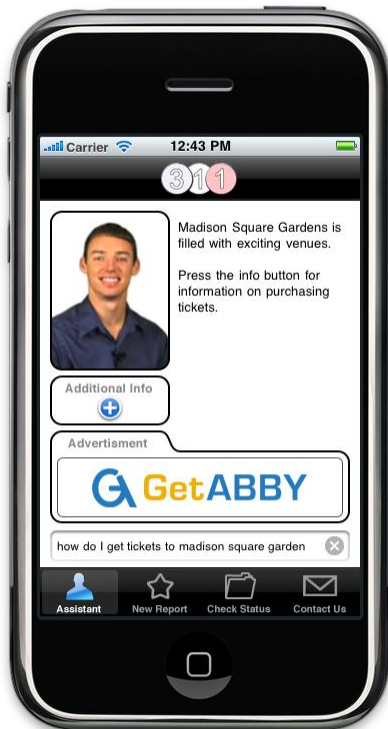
Carrier 12:43 PM

311

Madison Square Gardens is filled with exciting venues.

Press the info button for information on purchasing tickets.

Additional Info

Advertisment

GetABBY

how do I get tickets to madison square garden

Assistant New Report Check Status Contact Us